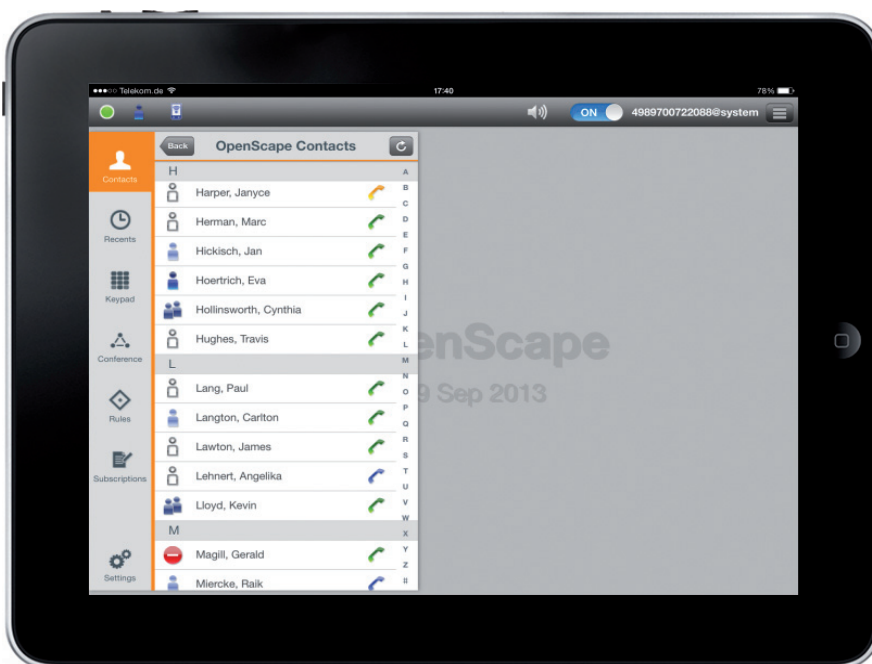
●●●○○ Telekom.de
17:40
78%

ON
4989700722088@system

Back
OpenScape Contacts

Contacts
Recents
Keypad
Conference
Rules
Subscriptions
Settings

H
Harper, Janyce
Herman, Marc
Hickisch, Jan
Hoertrich, Eva
Hollinsworth, Cynthia
Hughes, Travis
L
Lang, Paul
Langton, Carlton
Lawton, James
Lehnert, Angelika
Lloyd, Kevin
M
Magill, Gerald
Miercke, Raik

A
B
C
D
E
F
G
H
I
J
K
L
M
N
O
P
Q
R
S
T
U
V
W
X
Y
Z
II

enScape
9 Sep 2013